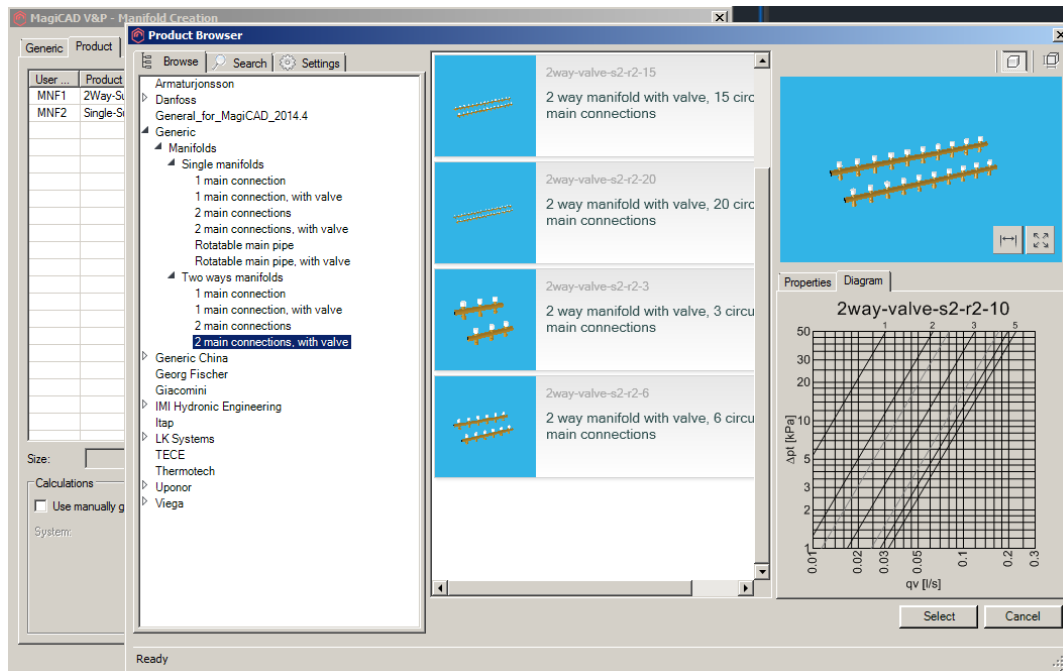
MagiCAD V&P - Manifold Creation

Generic | Product

| User ... | Product |
|---|---|
| MNF1 | 2Way-S |
| MNF2 | Single-S |

Size:

Calculations

Use manually g

System:

Product Browser

Browse | Search | Settings

Armaturjonsson
Danfoss
General_for_MagiCAD_2014.4
Generic
Manifolds
Single manifolds
1 main connection
1 main connection, with valve
2 main connections
2 main connections, with valve
Rotatable main pipe
Rotatable main pipe, with valve
Two ways manifolds
1 main connection
1 main connection, with valve
2 main connections
2 main connections, with valve
Generic China
Georg Fischer
Giacomini
IMI Hydronic Engineering
Itap
LK Systems
TECE
Thermotech
Uponor
Viega

2way-valve-s2-r2-15
2 way manifold with valve, 15 circ main connections

2way-valve-s2-r2-20
2 way manifold with valve, 20 circ main connections

2way-valve-s2-r2-3
2 way manifold with valve, 3 circu main connections

2way-valve-s2-r2-6
2 way manifold with valve, 6 circu main connections

Properties | Diagram

2way-valve-s2-r2-10

1 2 3 5

50
30
20
10
5
3
2
1

Δpt [kPa]

0.01 0.02 0.03 0.05 0.1 0.2 0.3

qv [l/s]

Select | Cancel

Ready